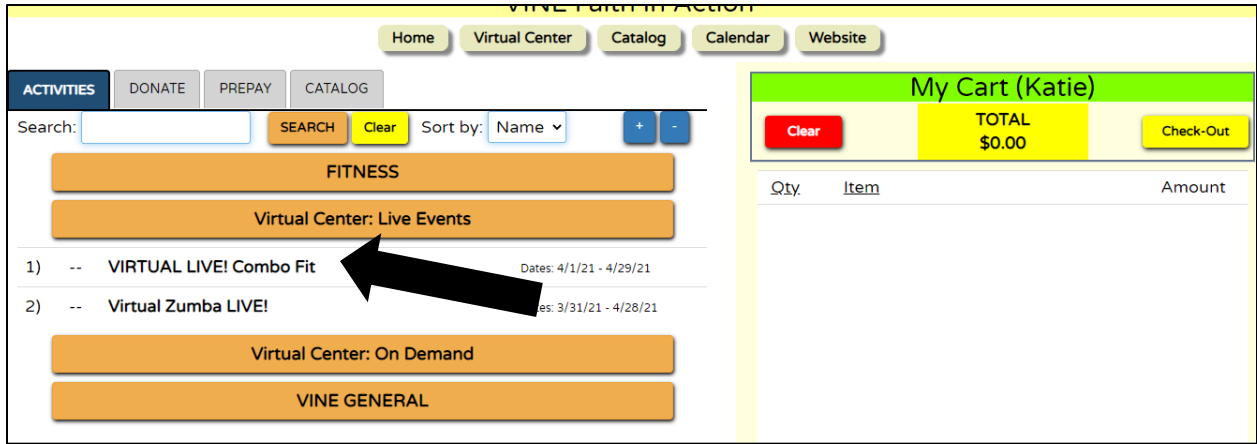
VINE Faith in Action

Home | Virtual Center | Catalog | Calendar | Website

ACTIVITIES | DONATE | PREPAY | CATALOG

Search: SEARCH Clear Sort by: Name + -

FITNESS

Virtual Center: Live Events

1) -- VIRTUAL LIVE! Combo Fit Dates: 4/1/21 - 4/29/21

2) -- Virtual Zumba LIVE! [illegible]es: 3/31/21 - 4/28/21

Virtual Center: On Demand

VINE GENERAL

My Cart (Katie)

Clear

TOTAL
$0.00

Check-Out

Qty Item Amount